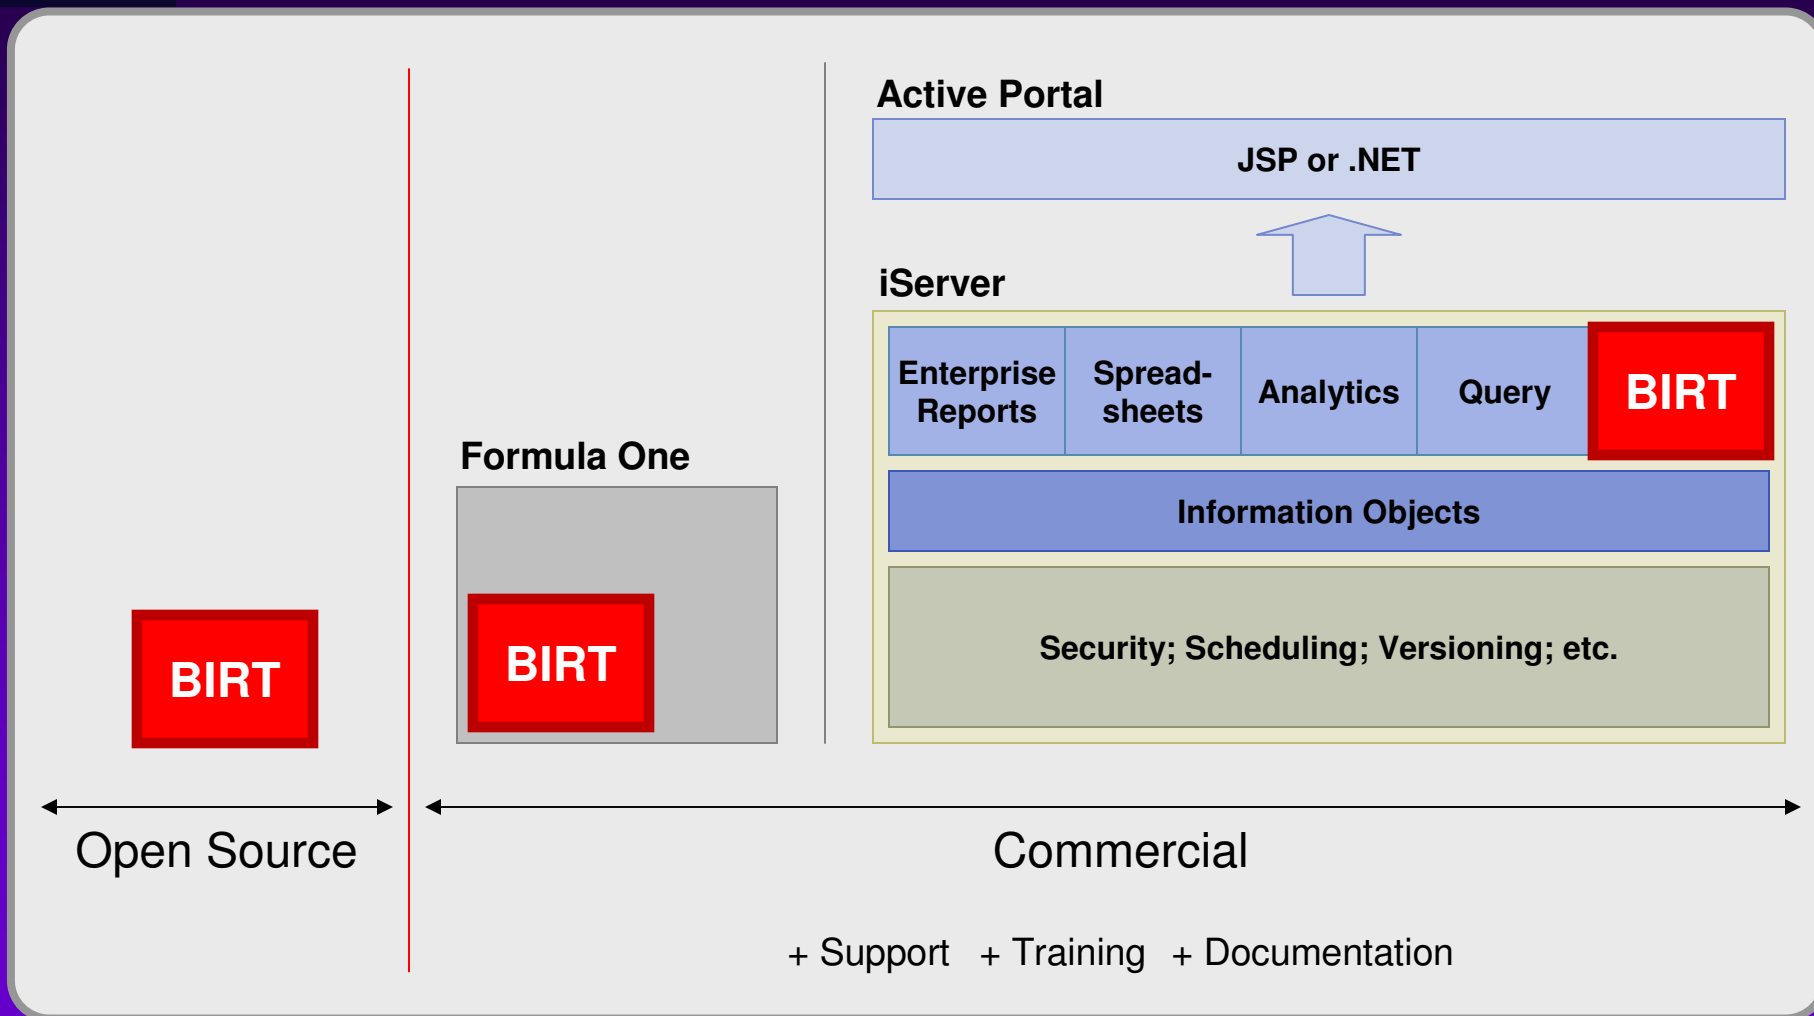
Active Portal

JSP or .NET

iServer

Enterprise Reports

Spreadsheets

Analytics

Query

BIRT

Information Objects

Security; Scheduling; Versioning; etc.

Formula One

BIRT

BIRT

Open Source

Commercial

+ Support + Training + Documentation